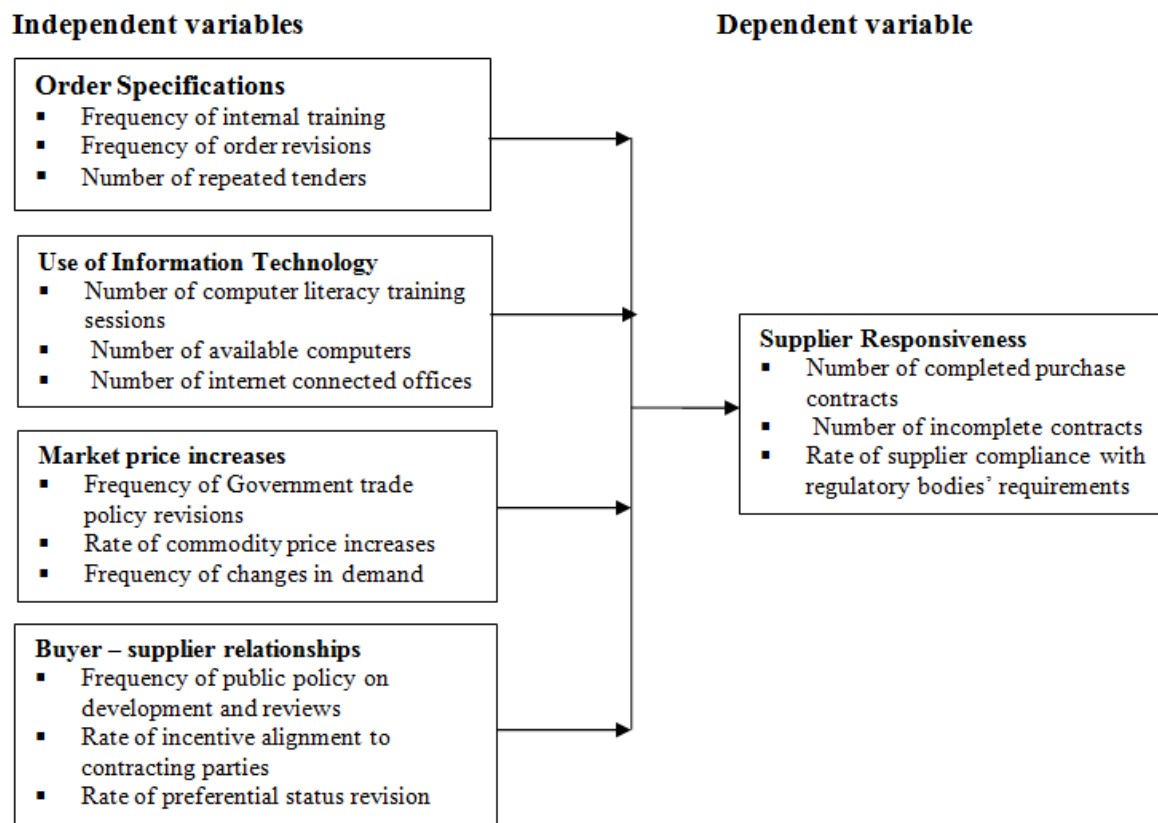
Independent variables

Dependent variable

Order Specifications
- Frequency of internal training
- Frequency of order revisions
- Number of repeated tenders

Use of Information Technology
- Number of computer literacy training sessions
- Number of available computers
- Number of internet connected offices

Market price increases
- Frequency of Government trade policy revisions
- Rate of commodity price increases
- Frequency of changes in demand

Buyer – supplier relationships
- Frequency of public policy on development and reviews
- Rate of incentive alignment to contracting parties
- Rate of preferential status revision

Supplier Responsiveness
- Number of completed purchase contracts
- Number of incomplete contracts
- Rate of supplier compliance with regulatory bodies' requirements